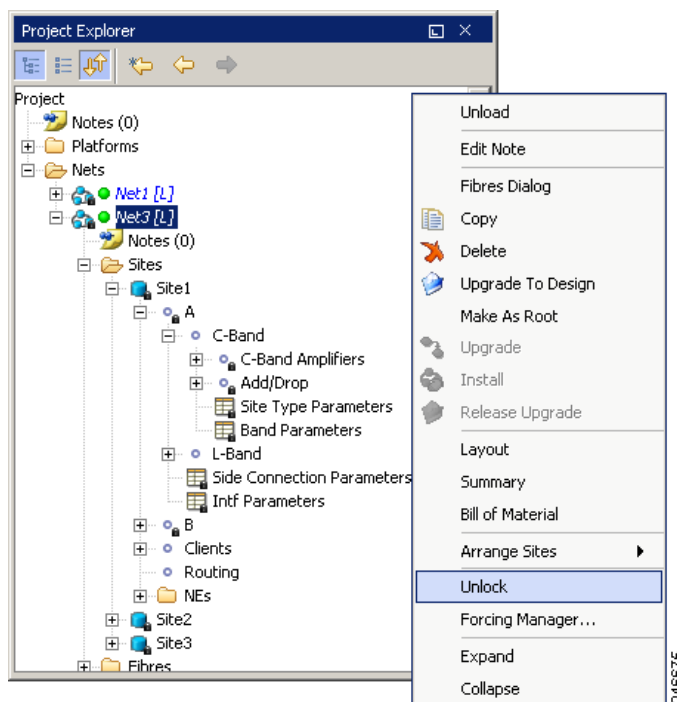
Project Explorer

Project
Notes (0)
Platforms
Nets
Net1 [L]
Net3 [L]
Notes (0)
Sites
Site1
A
C-Band
C-Band Amplifiers
Add/Drop
Site Type Parameters
Band Parameters
L-Band
Side Connection Parameters
Intf Parameters
B
Clients
Routing
NEs
Site2
Site3
Fibres

Unload
Edit Note
Fibres Dialog
Copy
Delete
Upgrade To Design
Make As Root
Upgrade
Install
Release Upgrade
Layout
Summary
Bill of Material
Arrange Sites
Unlock
Forcing Manager...
Expand
Collapse

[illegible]